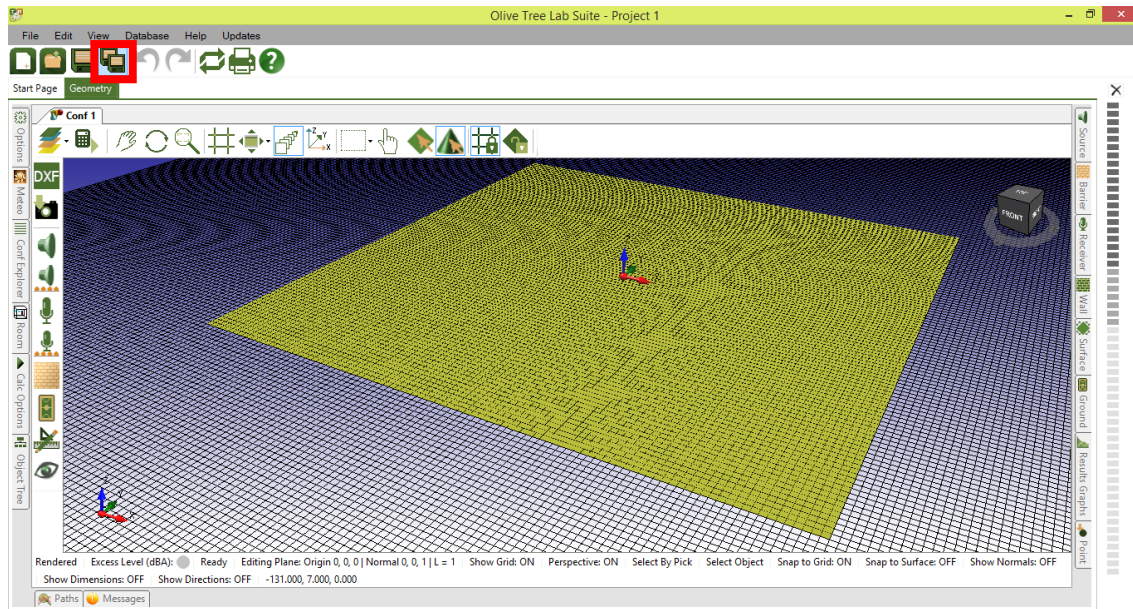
Olive Tree Lab Suite - Project 1

File Edit View Database Help Updates

Start Page Geometry

Conf 1

DXF

Options
Meteo
Conf Explorer
Room
Calc Options
Object Tree

Source
Barrier
Receiver
Wall
Surface
Ground
Results Graphs
Point

FRONT

Rendered Excess Level (dBA): Ready Editing Plane: Origin 0, 0, 0 | Normal 0, 0, 1 | L = 1 Show Grid: ON Perspective: ON Select By Pick Select Object Snap to Grid: ON Snap to Surface: OFF Show Normals: OFF
Show Dimensions: OFF Show Directions: OFF -131.000, 7.000, 0.000

Paths Messages